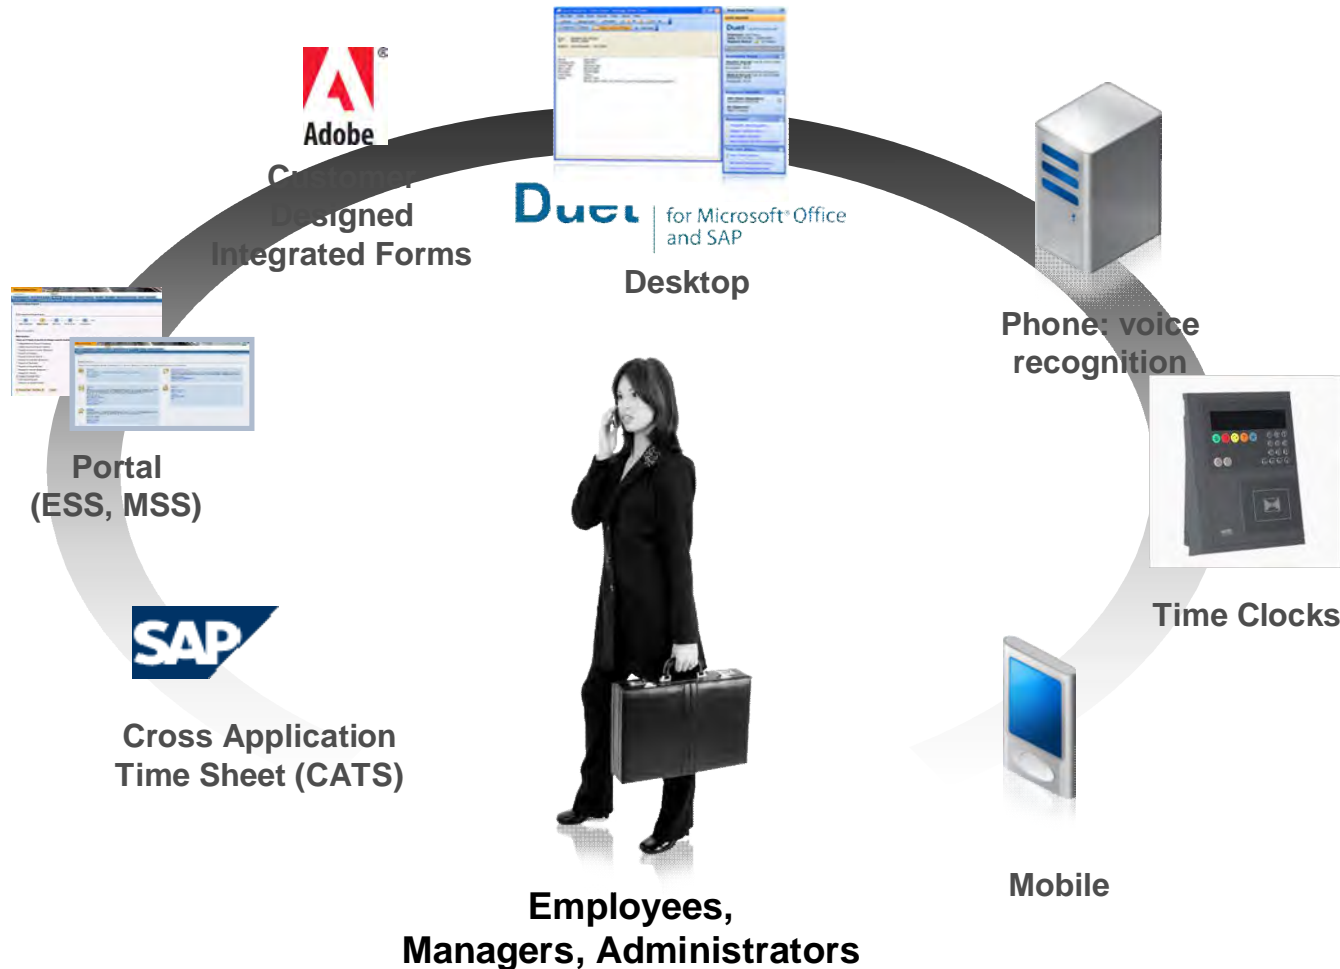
Adobe

Customer Designed Integrated Forms

Duet for Microsoft Office and SAP

Desktop

Phone: voice recognition

Portal (ESS, MSS)

Time Clocks

SAP

Cross Application Time Sheet (CATS)

Mobile

Employees, Managers, Administrators